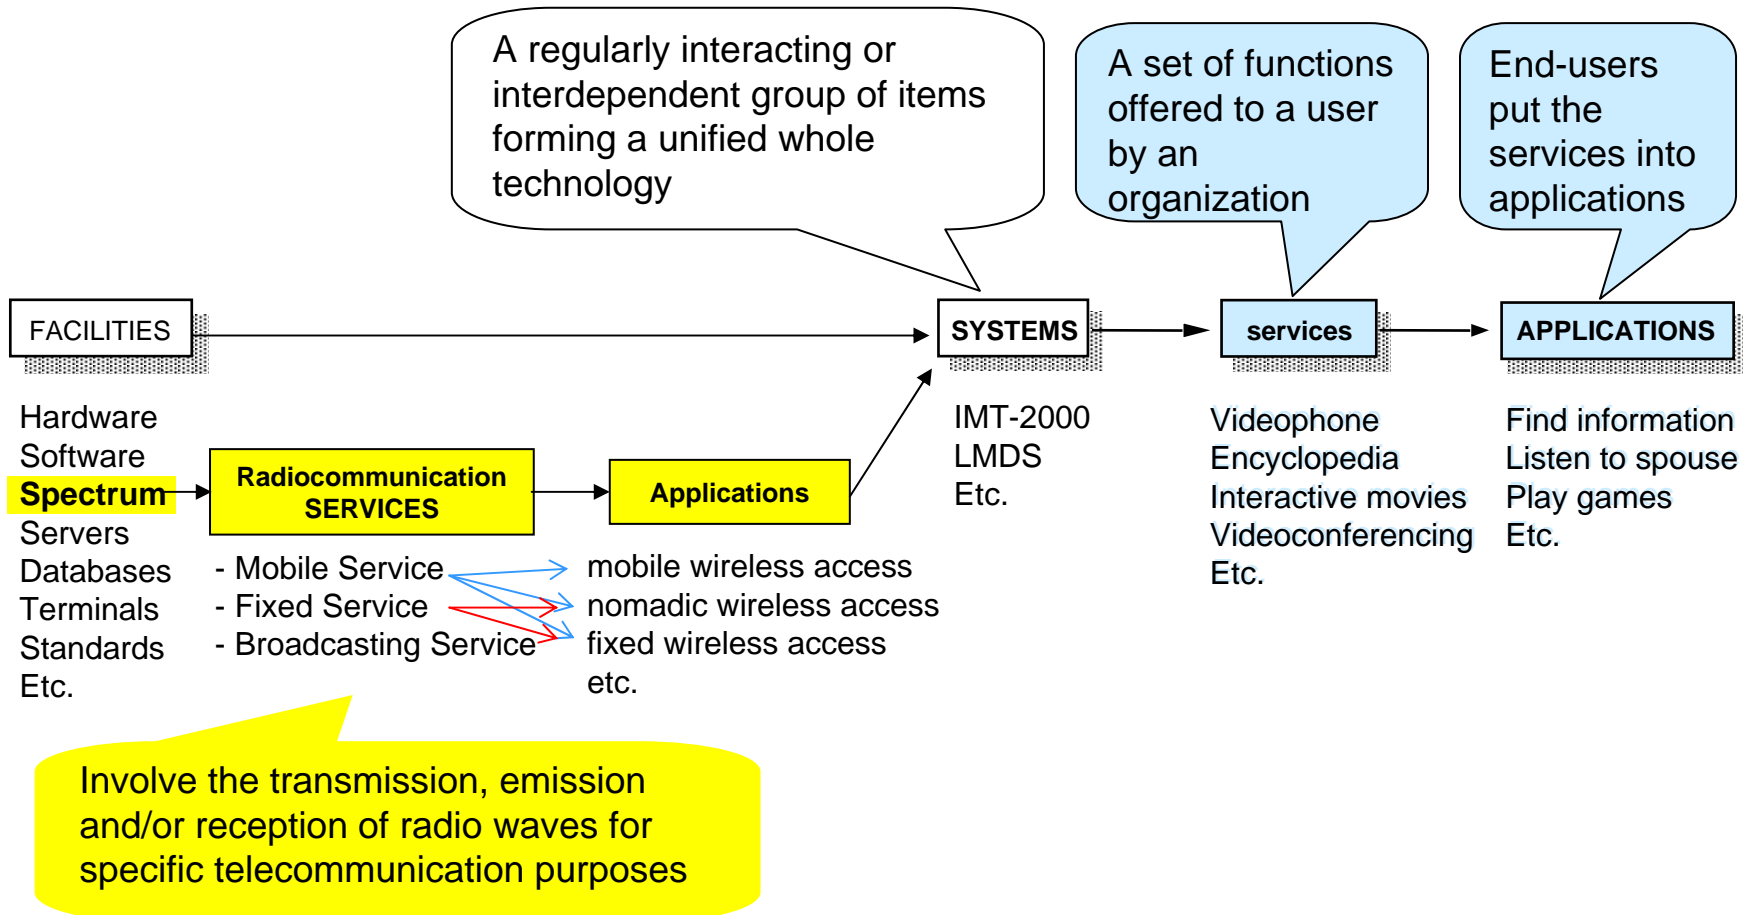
A regularly interacting or interdependent group of items forming a unified whole technology

A set of functions offered to a user by an organization

End-users put the services into applications

FACILITIES

SYSTEMS

services

APPLICATIONS

Hardware
Software
Spectrum
Servers
Databases
Terminals
Standards
Etc.

Radiocommunication SERVICES

Applications

- Mobile Service
- Fixed Service
- Broadcasting Service

mobile wireless access
nomadic wireless access
fixed wireless access
etc.

IMT-2000
LMDS
Etc.

Videophone
Encyclopedia
Interactive movies
Videoconferencing
Etc.

Find information
Listen to spouse
Play games
Etc.

Involve the transmission, emission and/or reception of radio waves for specific telecommunication purposes